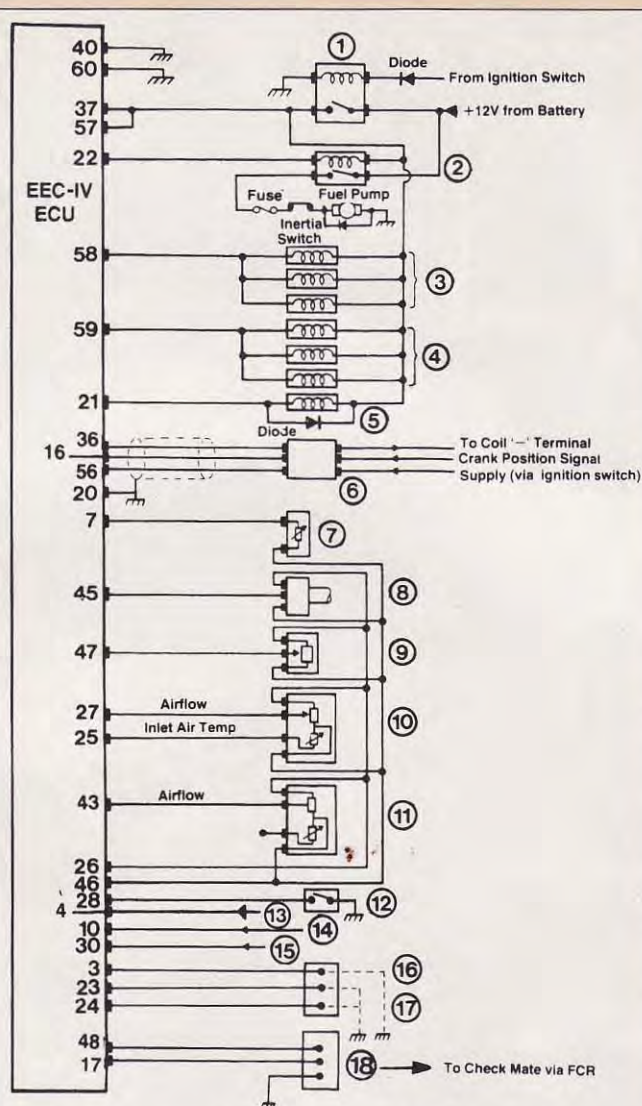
EEC-IV
ECU

40
60
37
57
22
58
59
21
16
36
56
20
7
45
47
27
25
43
26
46
4
28
10
30
3
23
24
48
17

①
Diode
From Ignition Switch
+12V from Battery
②
Fuse
Fuel Pump
Inertia Switch
③
④
⑤
Diode
To Coil '−' Terminal
Crank Position Signal
Supply (via ignition switch)
⑥
⑦
⑧
⑨
Airflow
Inlet Air Temp
⑩
Airflow
⑪
⑫
⑬
⑭
⑮
⑯
⑰
⑱
To Check Mate via FCR